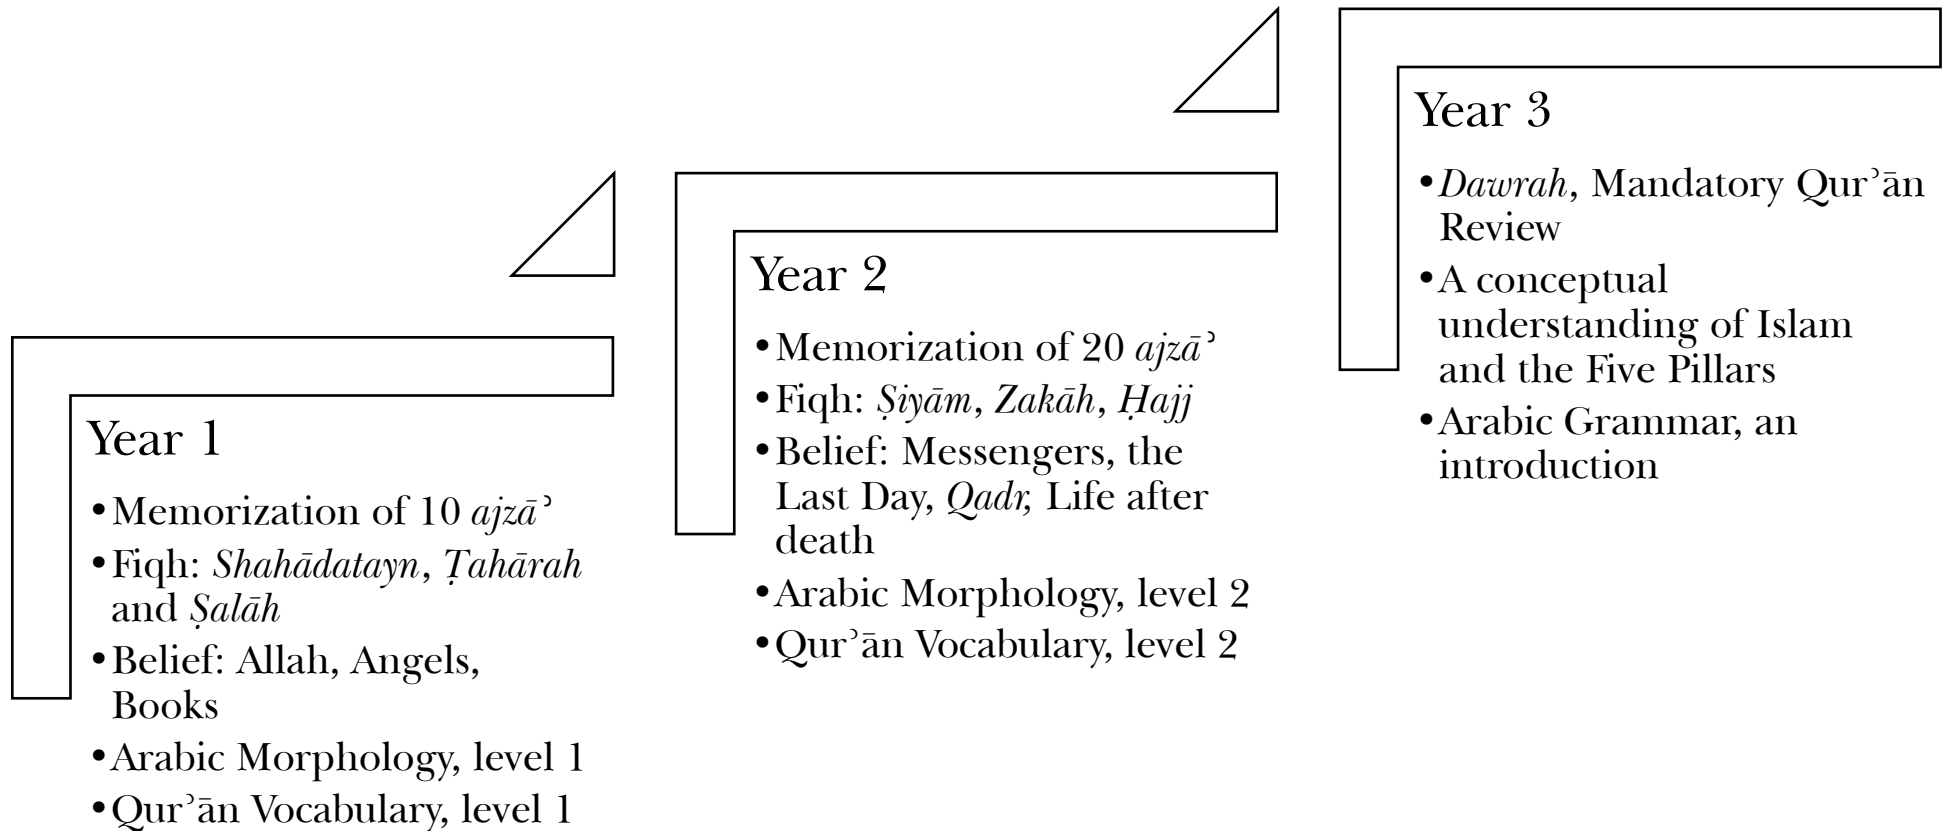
Year 1

• Memorization of 10 *ajzāʾ*
• Fiqh: *Shahādatayn*, *Ṭahārah* and *Ṣalāh*
• Belief: Allah, Angels, Books
• Arabic Morphology, level 1
• Qurʾān Vocabulary, level 1

Year 2

• Memorization of 20 *ajzāʾ*
• Fiqh: *Ṣiyām*, *Zakāh*, *Ḥajj*
• Belief: Messengers, the Last Day, *Qadr,* Life after death
• Arabic Morphology, level 2
• Qurʾān Vocabulary, level 2

Year 3

• *Dawrah*, Mandatory Qurʾān Review
• A conceptual understanding of Islam and the Five Pillars
• Arabic Grammar, an introduction